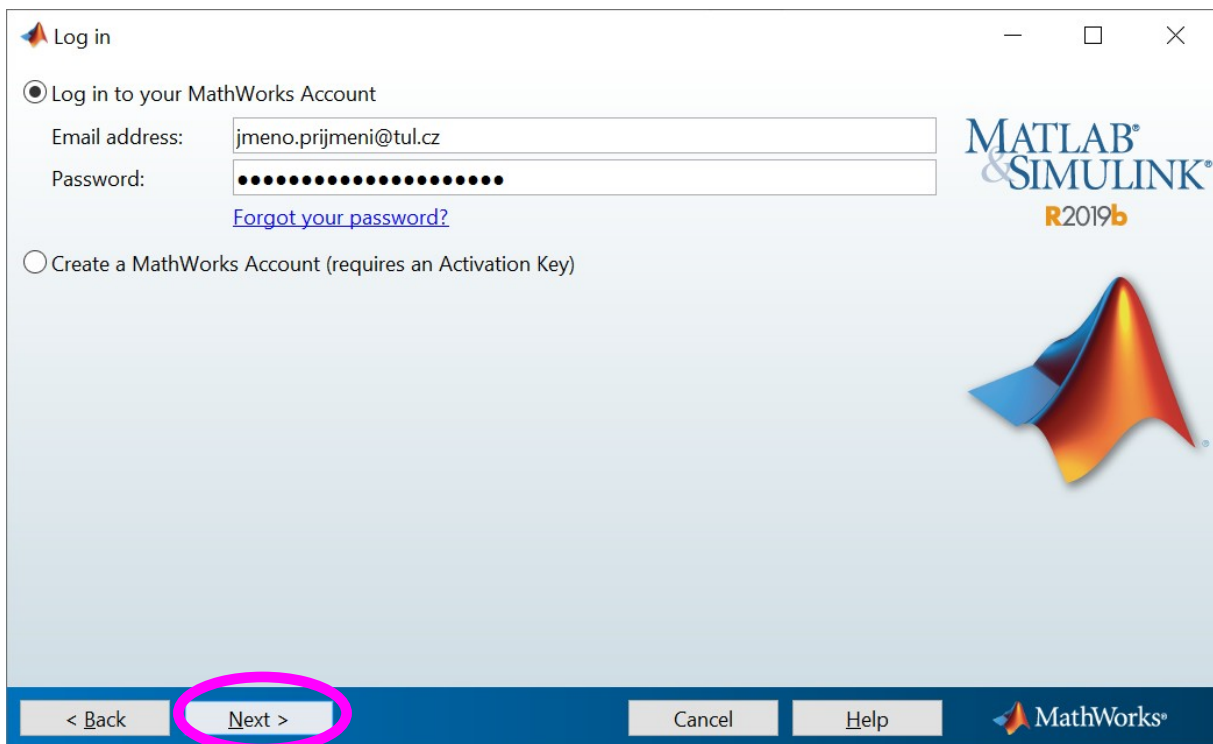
Log in

Log in to your MathWorks Account

Email address: jmeno.prijmeni@tul.cz

Password: ●●●●●●●●●●●●●●●●●●●●●

Forgot your password?

Create a MathWorks Account (requires an Activation Key)

MATLAB® & SIMULINK®

R2019b

< Back

Next >

Cancel

Help

MathWorks®